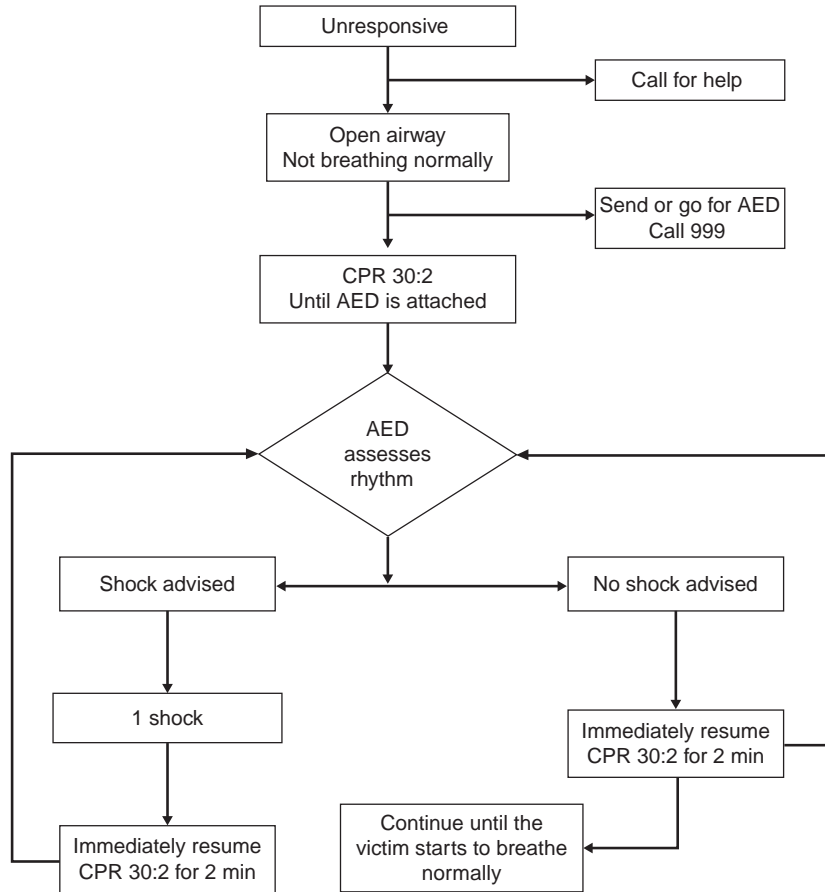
Unresponsive

Call for help

Open airway
Not breathing normally

Send or go for AED
Call 999

CPR 30:2
Until AED is attached

AED assesses rhythm

Shock advised

No shock advised

1 shock

Immediately resume CPR 30:2 for 2 min

Immediately resume CPR 30:2 for 2 min

Continue until the victim starts to breathe normally